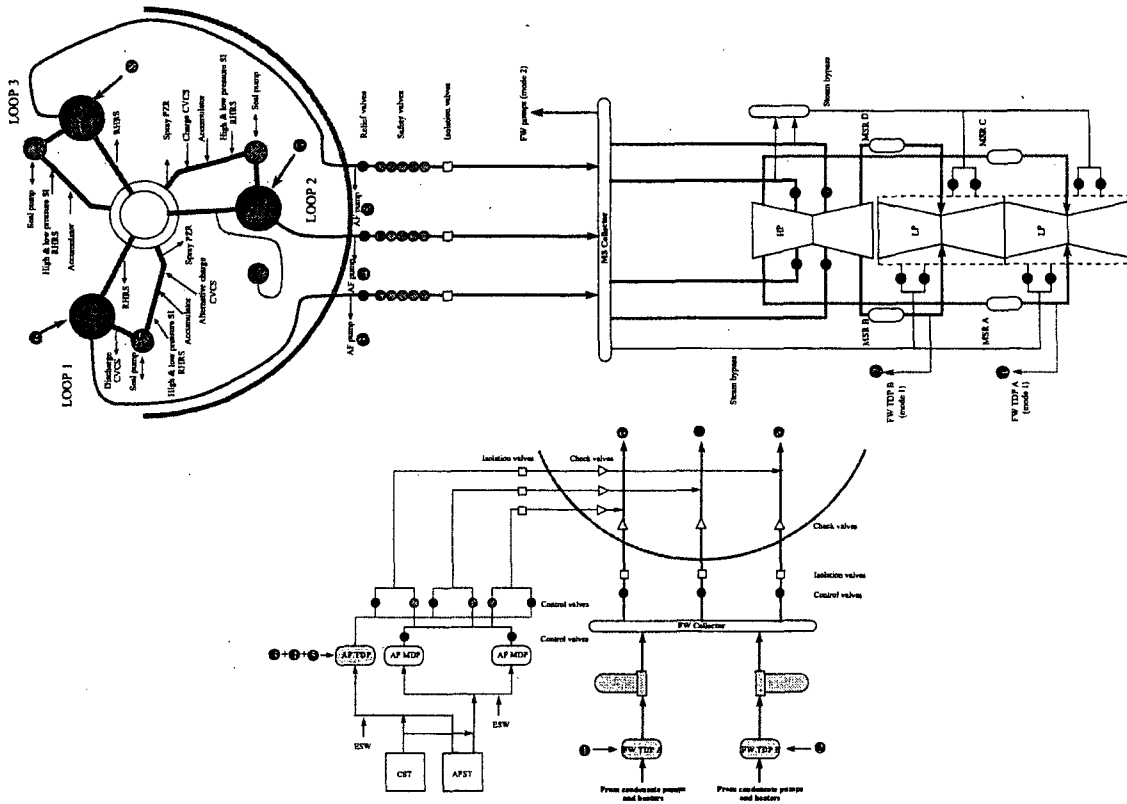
LOOP 3
LOOP 2
LOOP 1
RHRS
Spray PZR
Charge CVCS
Accumulator
High & low pressure SI
RHRS
Seal pump
Seal pump
High & low pressure SI
RHRS
Accumulator
Spray PZR
Alternative charge CVCS
RHRS
Accumulator
High & low pressure SI
RHRS
Seal pump
Discharge CVCS
Relief valves
Safety valves
Isolation valves
AF pump
AF pump
AF pump
FW pumps (mode 2)
MS Collector
Steam bypass
MSR D
MSR C
HP
LP
LP
MSR B
MSR A
Steam bypass
FW TDP B (mode 1)
FW TDP A (mode 1)
Isolation valves
Check valves
Check valves
Isolation valves
Control valves
Control valves
Control valves
FW Collector
AF TDP
AF MDP
AF MDP
ESW
ESW
CST
AFST
FW TDP A
FW TDP B
From condensate pumps and heaters
From condensate pumps and heaters